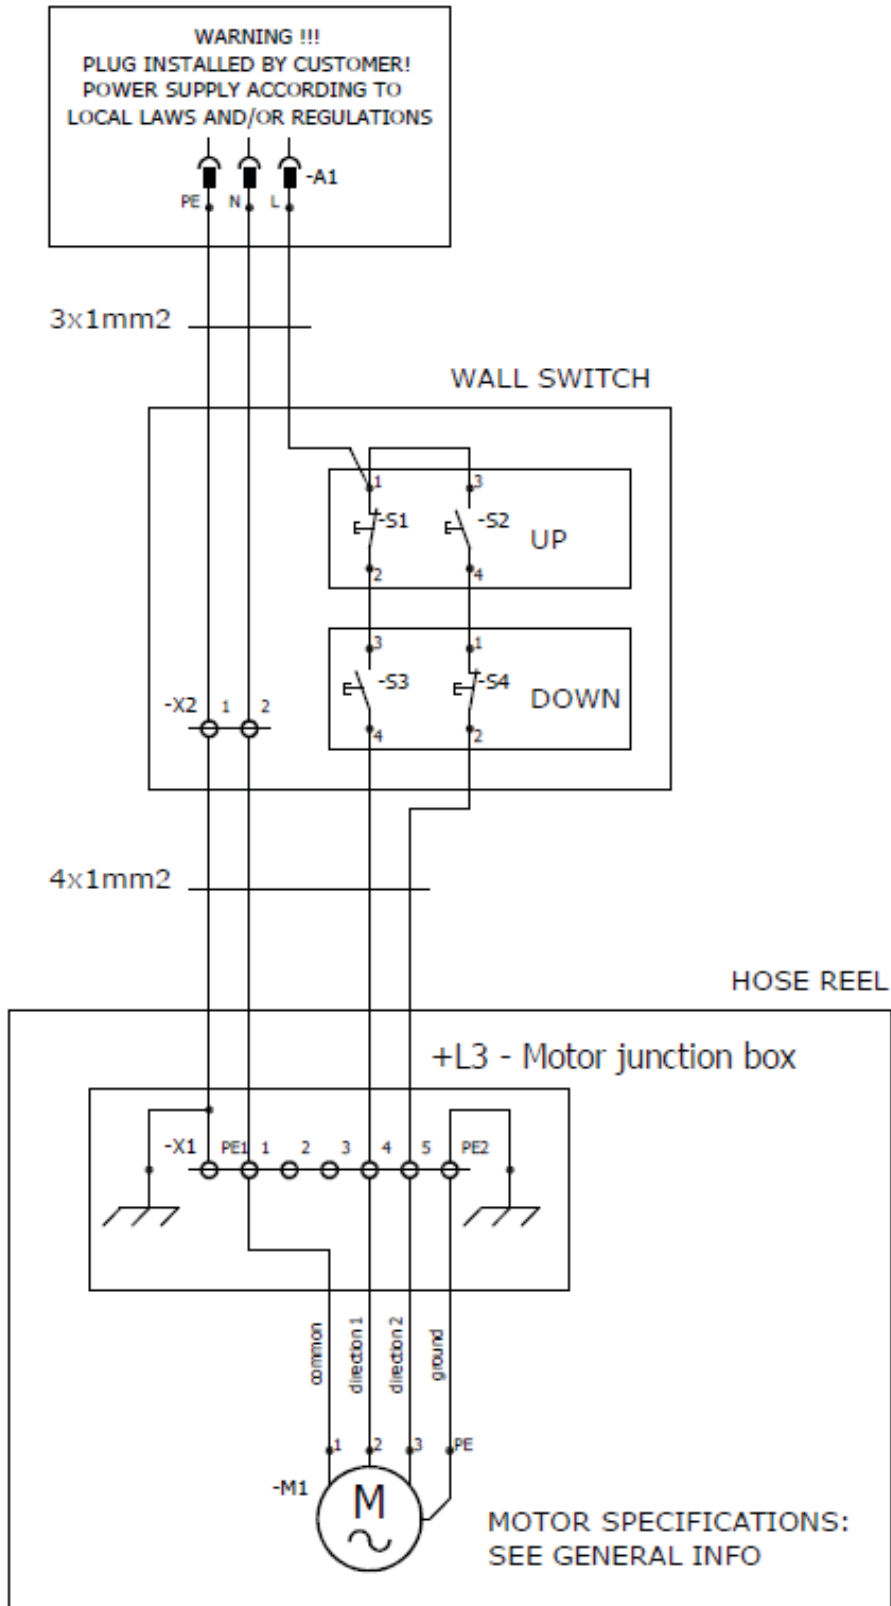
WARNING !!!
PLUG INSTALLED BY CUSTOMER!
POWER SUPPLY ACCORDING TO
LOCAL LAWS AND/OR REGULATIONS

-A1
PE N L

3x1mm2

WALL SWITCH

1 3
-S1 -S2 UP
2 4

3 1
-S3 -S4 DOWN
4 2

-X2 1 2

4x1mm2

HOSE REEL

+L3 - Motor junction box

-X1 PE1 1 2 3 4 5 PE2

common
direction 1
direction 2
ground

1 2 3 PE
-M1
M
~

MOTOR SPECIFICATIONS:
SEE GENERAL INFO